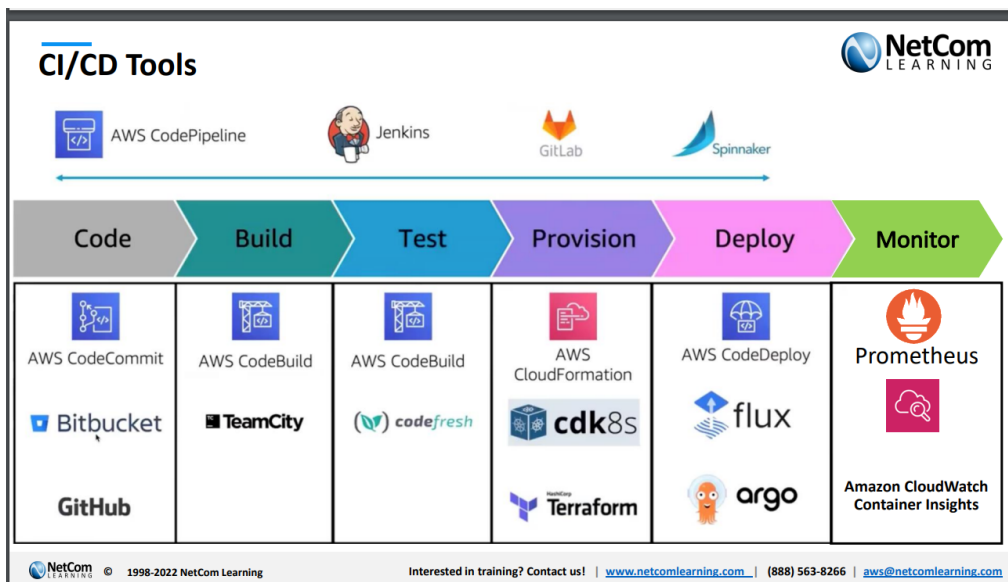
CI/CD Tools

NetCom LEARNING

AWS CodePipeline

Jenkins

GitLab

Spinnaker

Code

Build

Test

Provision

Deploy

Monitor

AWS CodeCommit

Bitbucket

GitHub

AWS CodeBuild

TeamCity

AWS CodeBuild

codefresh

AWS CloudFormation

cdk8s

HashiCorp Terraform

AWS CodeDeploy

flux

argo

Prometheus

Amazon CloudWatch Container Insights

NetCom LEARNING © 1998-2022 NetCom Learning

Interested in training? Contact us! | www.netcomlearning.com | (888) 563-8266 | aws@netcomlearning.com